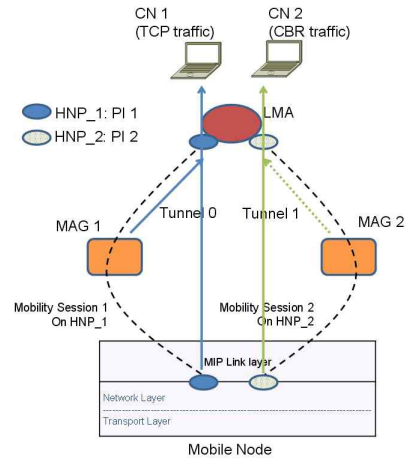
CN 1
(TCP traffic)

CN 2
(CBR traffic)

HNP_1: PI 1

HNP_2: PI 2

LMA

MAG 1

Tunnel 0

Tunnel 1

MAG 2

Mobility Session 1
On HNP_1

Mobility Session 2
On HNP_2

MIP Link layer

Network Layer

Transport Layer

Mobile Node